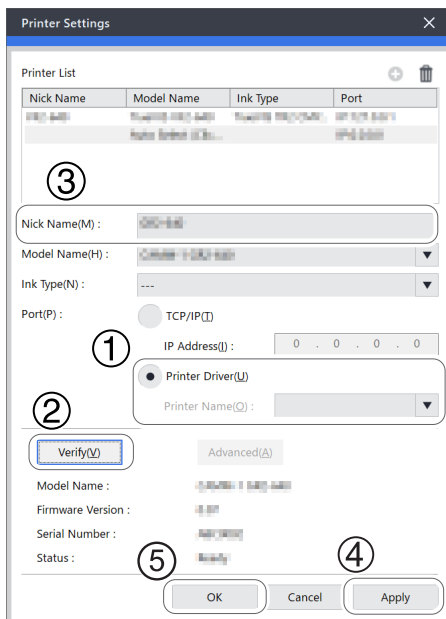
Printer Settings

Printer List

| Nick Name | Model Name | Ink Type | Port |
|---|---|---|---|
| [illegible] | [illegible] | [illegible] | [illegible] |
| | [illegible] | | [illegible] |

③

Nick Name(M) : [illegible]

Model Name(H) : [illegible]

Ink Type(N) : ---

Port(P) : TCP/IP(T)

①

IP Address(I) : 0 . 0 . 0 . 0

Printer Driver(U)

Printer Name(O) :

②

Verify(V)

Advanced(A)

Model Name : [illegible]

Firmware Version : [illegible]

Serial Number : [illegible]

Status : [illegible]

⑤ ④

OK Cancel Apply